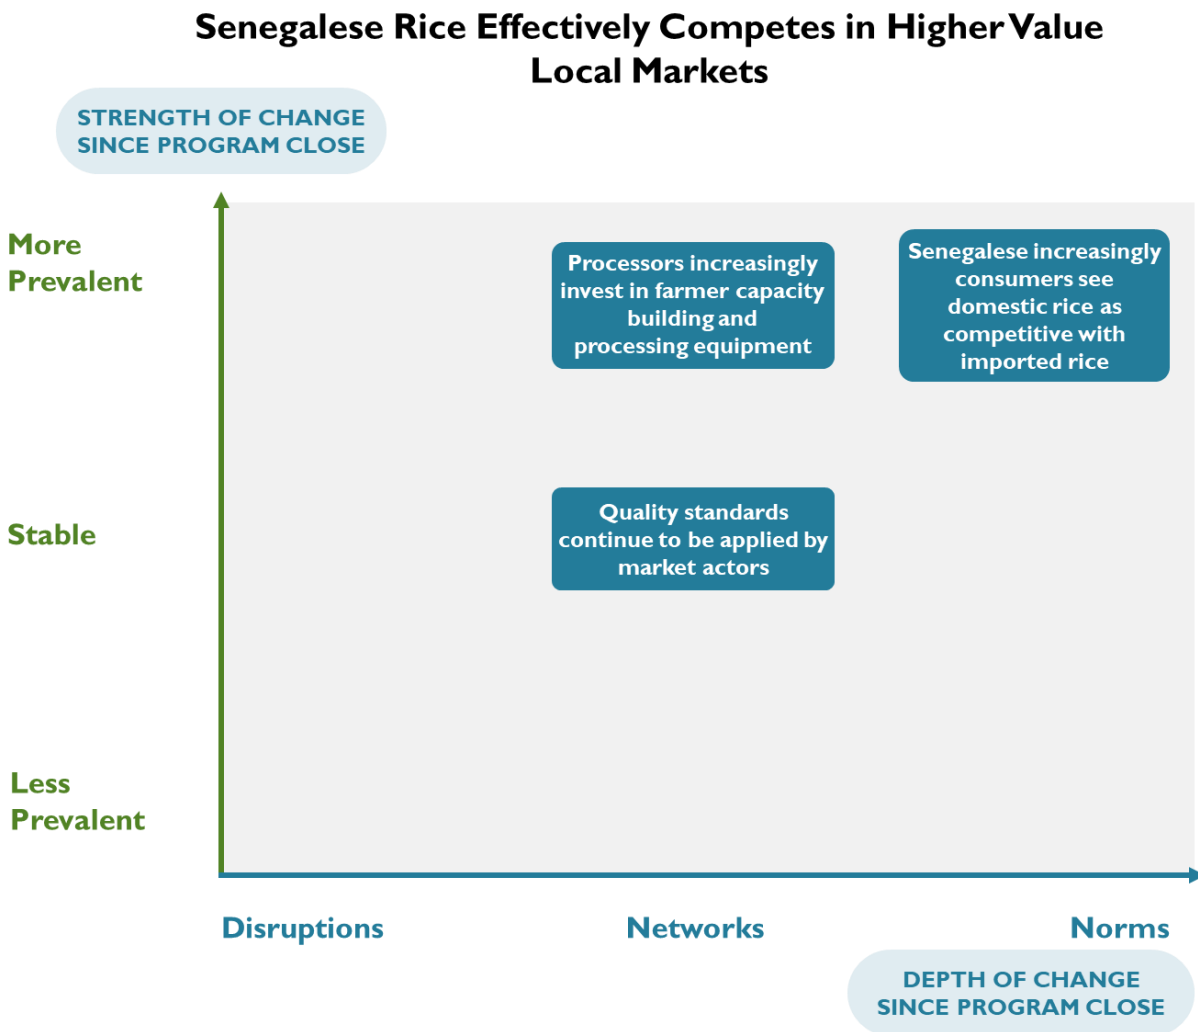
Senegalese Rice Effectively Competes in Higher Value Local Markets

STRENGTH OF CHANGE SINCE PROGRAM CLOSE

More Prevalent

Processors increasingly invest in farmer capacity building and processing equipment

Senegalese increasingly consumers see domestic rice as competitive with imported rice

Stable

Quality standards continue to be applied by market actors

Less Prevalent

Disruptions

Networks

Norms

DEPTH OF CHANGE SINCE PROGRAM CLOSE